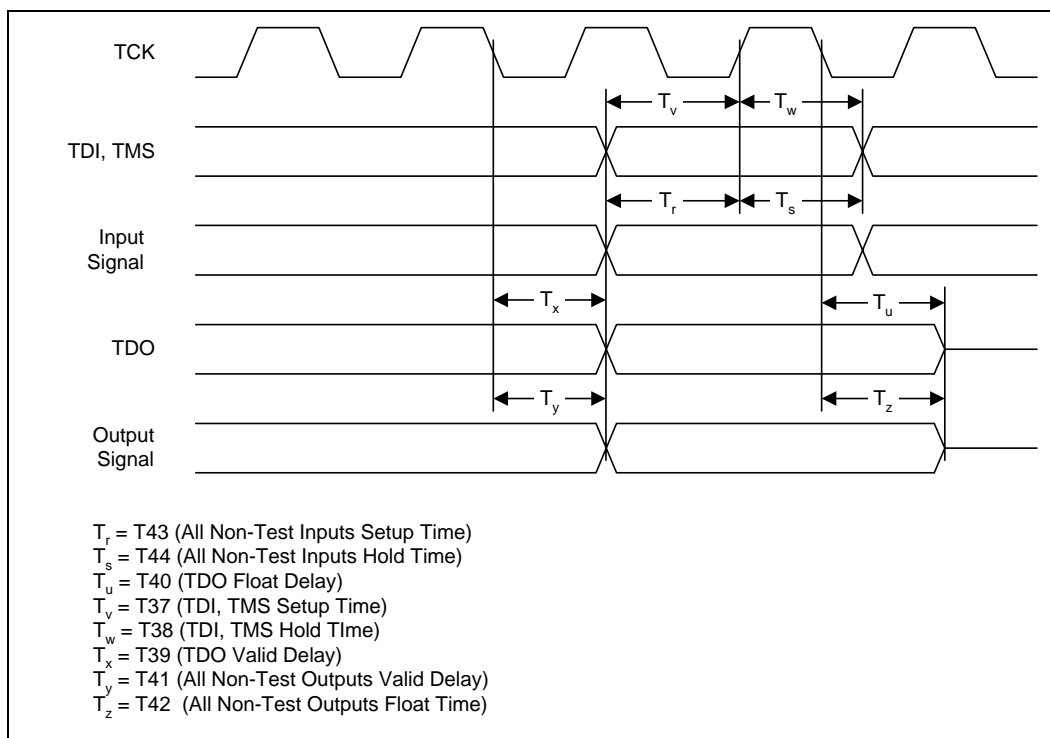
TCK

$T_v$ $T_w$

TDI, TMS

$T_r$ $T_s$

Input Signal

$T_x$ $T_u$

TDO

$T_y$ $T_z$

Output Signal

$T_r$ = T43 (All Non-Test Inputs Setup Time)
$T_s$ = T44 (All Non-Test Inputs Hold Time)
$T_u$ = T40 (TDO Float Delay)
$T_v$ = T37 (TDI, TMS Setup Time)
$T_w$ = T38 (TDI, TMS Hold TIme)
$T_x$ = T39 (TDO Valid Delay)
$T_y$ = T41 (All Non-Test Outputs Valid Delay)
$T_z$ = T42 (All Non-Test Outputs Float Time)